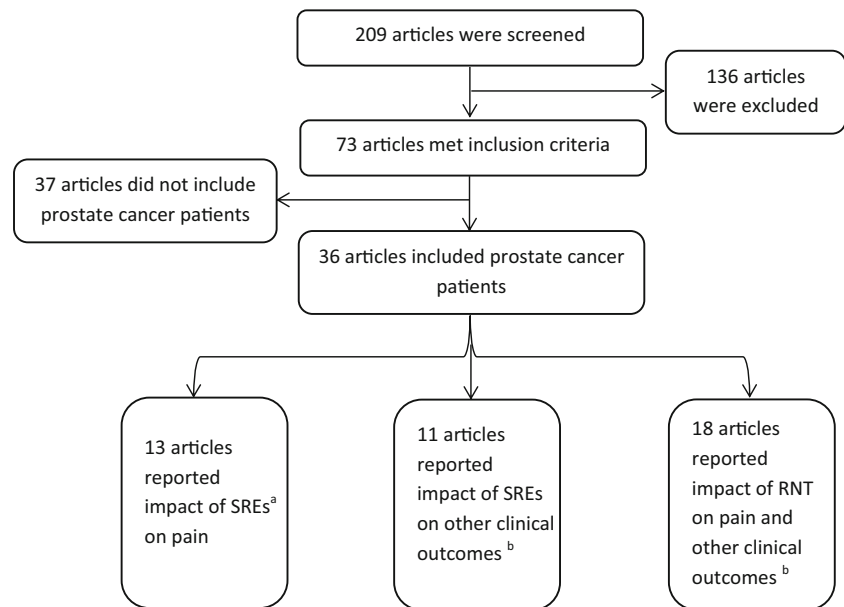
209 articles were screened

136 articles were excluded

73 articles met inclusion criteria

37 articles did not include prostate cancer patients

36 articles included prostate cancer patients

13 articles reported impact of SREs$^{a}$ on pain

11 articles reported impact of SREs on other clinical outcomes $^{b}$

18 articles reported impact of RNT on pain and other clinical outcomes $^{b}$